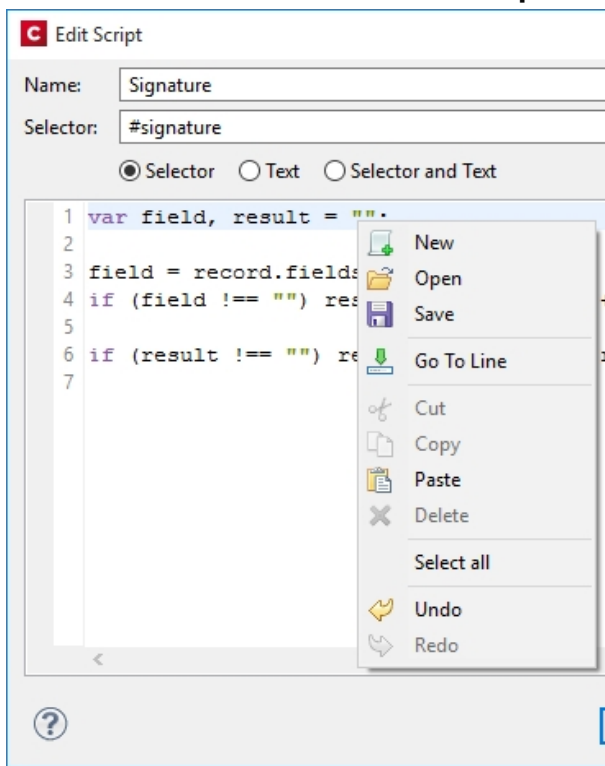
Edit Script

Name: Signature

Selector: #signature

Selector Text Selector and Text

1 var field, result = "";
2
3 field = record.fields
4 if (field !== "") res
5
6 if (result !== "") re
7

New
Open
Save
Go To Line
Cut
Copy
Paste
Delete
Select all
Undo
Redo

?